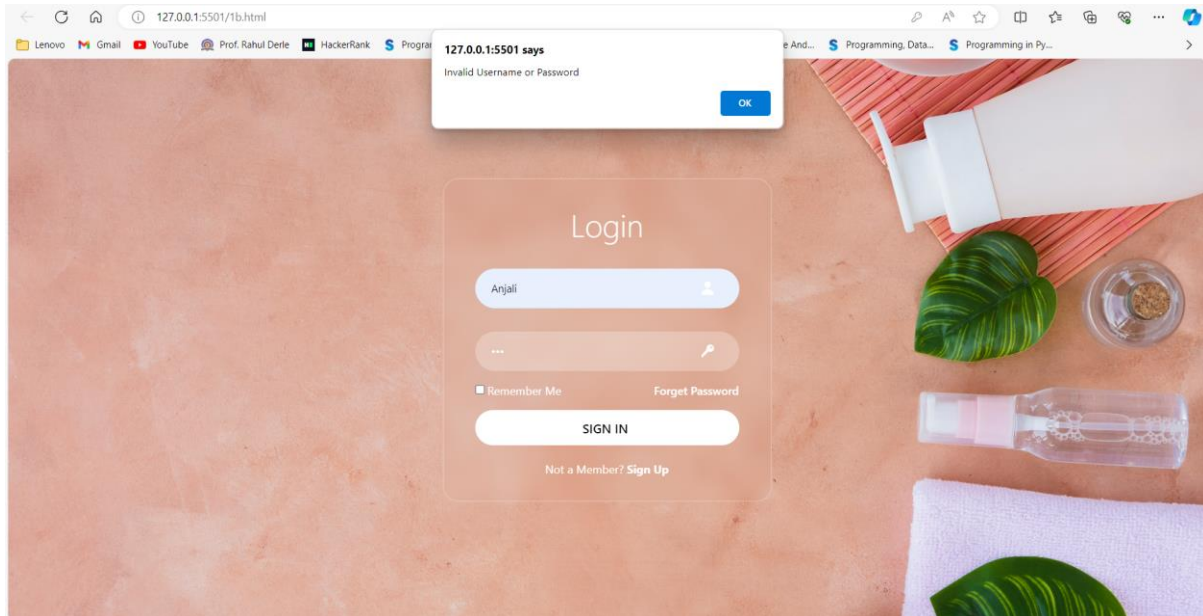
127.0.0.1:5501/1b.html

Lenovo Gmail YouTube Prof. Rahul Derle HackerRank Prograr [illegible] e And... Programming, Data... Programming in Py...

127.0.0.1:5501 says

Invalid Username or Password

OK

Login

Anjali

•••

Remember Me

Forget Password

SIGN IN

Not a Member? Sign Up